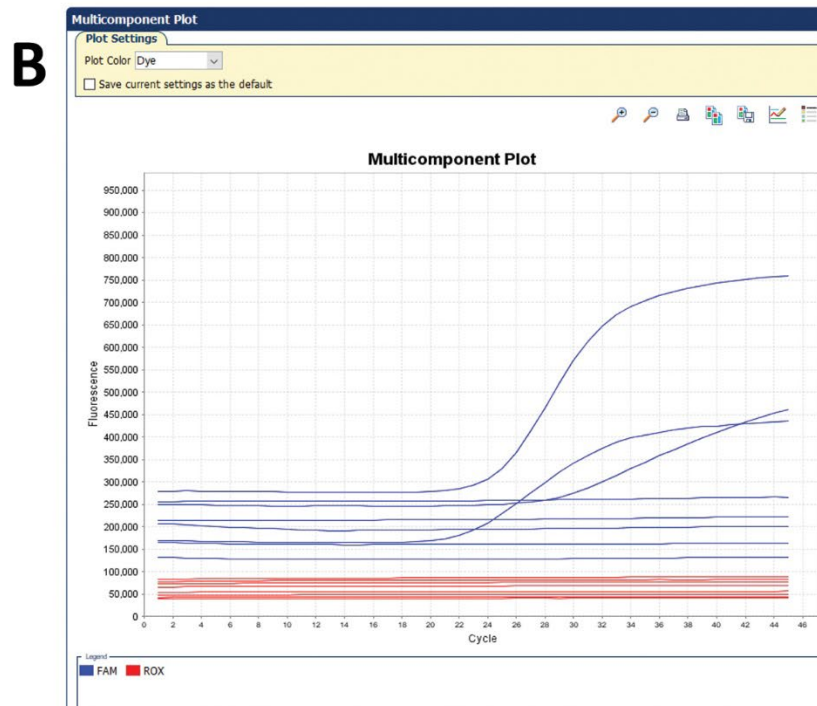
B

Multicomponent Plot

Plot Settings

Plot Color Dye

Save current settings as the default

Multicomponent Plot

950,000
900,000
850,000
800,000
750,000
700,000
650,000
600,000
550,000
500,000
450,000
400,000
350,000
300,000
250,000
200,000
150,000
100,000
50,000
0

Fluorescence

0 2 4 6 8 10 12 14 16 18 20 22 24 26 28 30 32 34 36 38 40 42 44 46

Cycle

Legend

FAM ROX